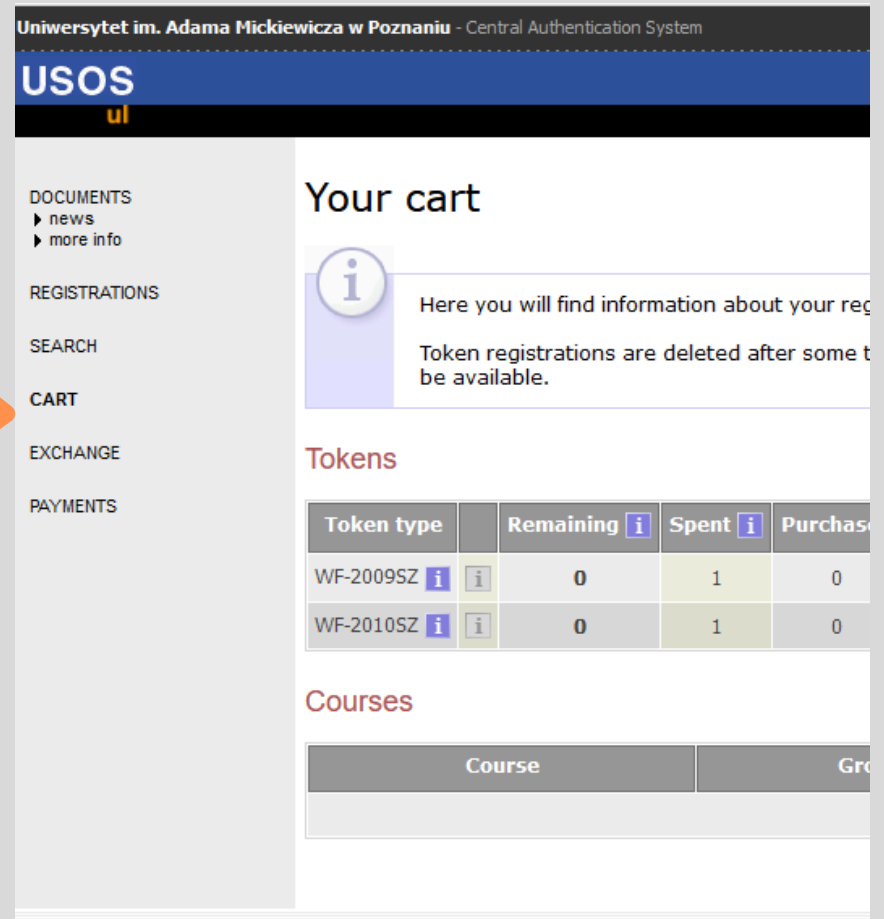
Uniwersytet im. Adama Mickiewicza w Poznaniu - Central Authentication System

USOS
ul

DOCUMENTS
news
more info

REGISTRATIONS

SEARCH

CART

EXCHANGE

PAYMENTS

Your cart

Here you will find information about your reg

Token registrations are deleted after some t be available.

Tokens

| Token type | | Remaining i | Spent i | Purchas |
|---|---|---|---|---|
| WF-2009SZ i | i | 0 | 1 | 0 |
| WF-2010SZ i | i | 0 | 1 | 0 |

Courses

| Course | Gr |
|---|---|
| | |